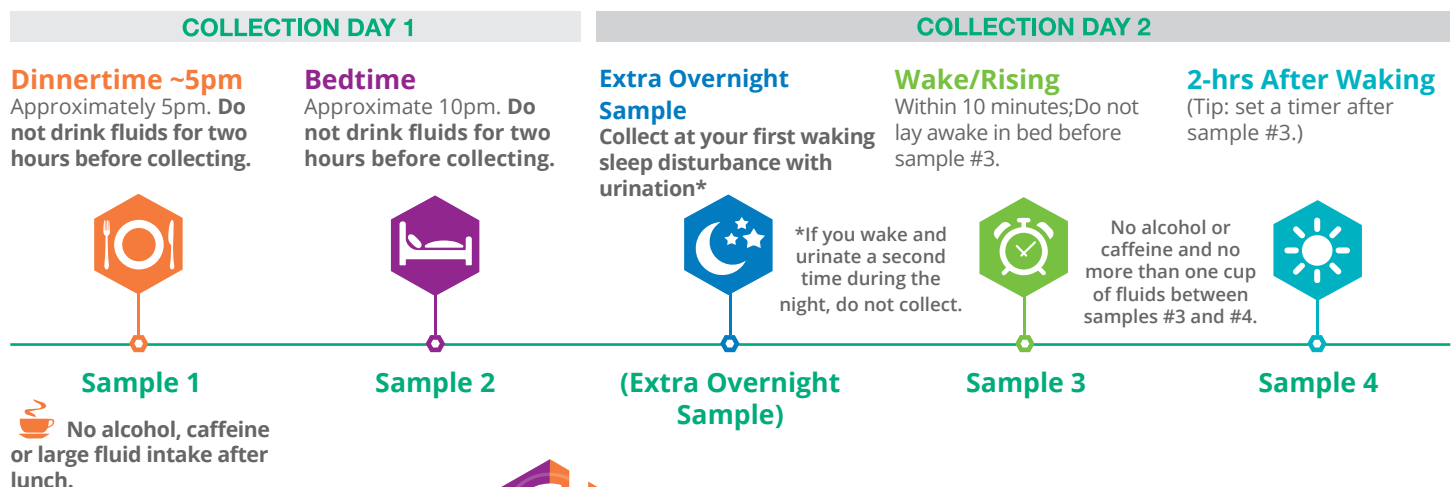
COLLECTION DAY 1

COLLECTION DAY 2

Dinnertime ~5pm
Approximately 5pm. Do not drink fluids for two hours before collecting.

Bedtime
Approximate 10pm. Do not drink fluids for two hours before collecting.

Extra Overnight Sample
Collect at your first waking sleep disturbance with urination*

Wake/Rising
Within 10 minutes;Do not lay awake in bed before sample #3.

2-hrs After Waking
(Tip: set a timer after sample #3.)

*If you wake and urinate a second time during the night, do not collect.

No alcohol or caffeine and no more than one cup of fluids between samples #3 and #4.

Sample 1

Sample 2

(Extra Overnight Sample)

Sample 3

Sample 4

No alcohol, caffeine or large fluid intake after lunch.